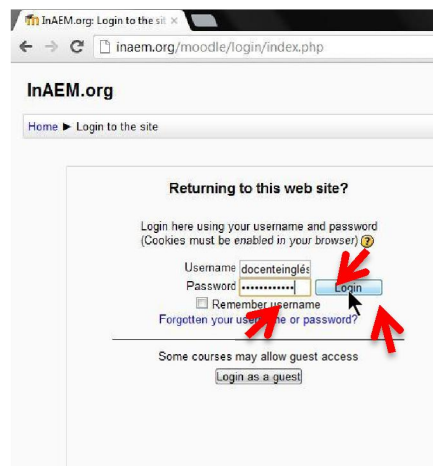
InAEM.org: Login to the sit ×

inaem.org/moodle/login/index.php

InAEM.org

Home ► Login to the site

Returning to this web site?

Login here using your username and password
(Cookies must be enabled in your browser)

Username docenteinglés
Password •••••••••••• Login

Remember username

Forgotten your user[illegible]e or password?

Some courses may allow guest access

Login as a guest